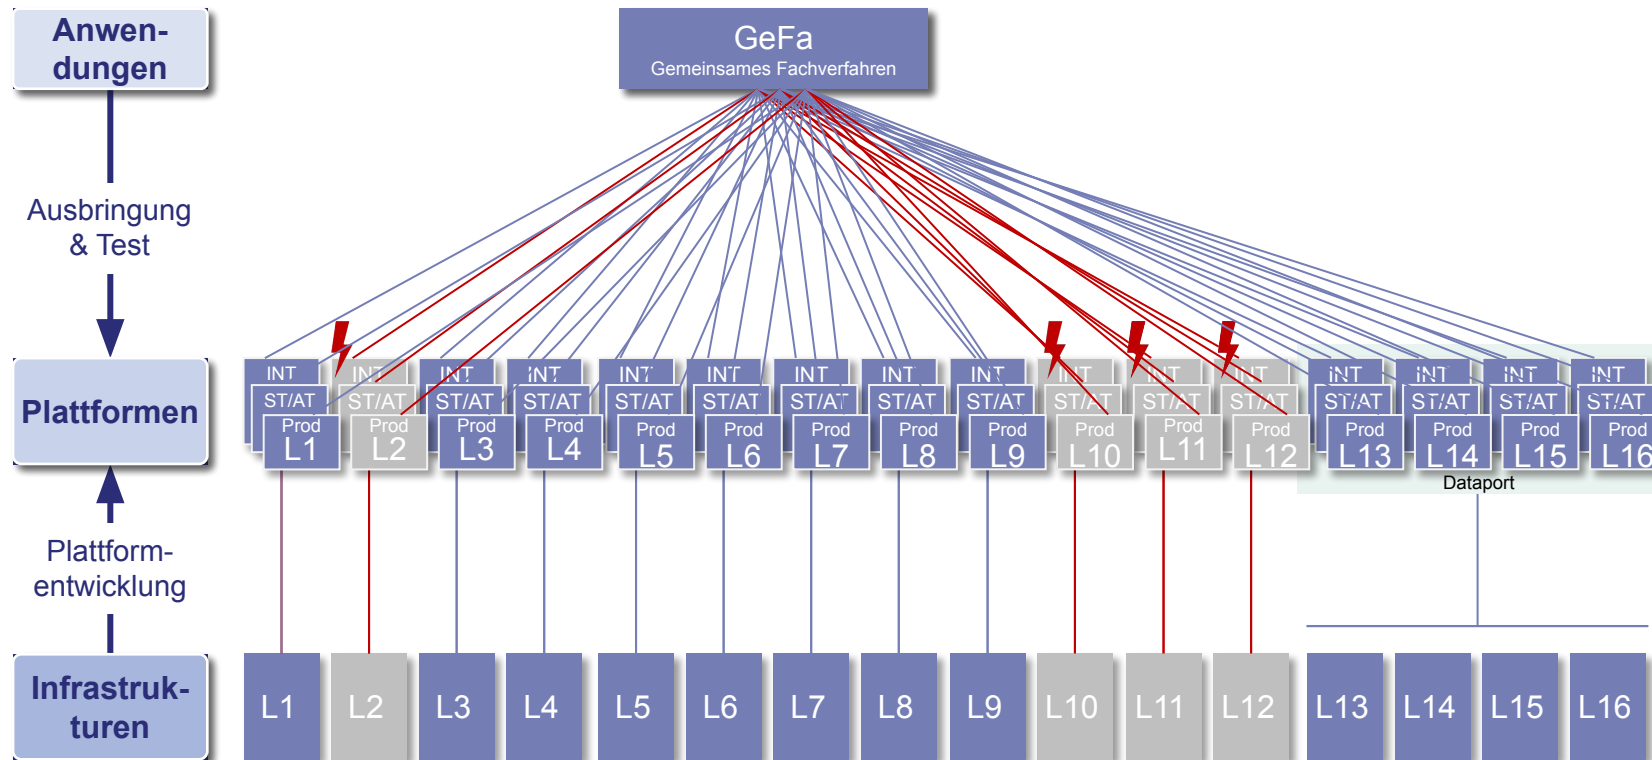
Anwendungen

GeFa
Gemeinsames Fachverfahren

Ausbringung & Test

Plattformen

INT
ST/AT
Prod
L1

INT
ST/AT
Prod
L2

INT
ST/AT
Prod
L3

INT
ST/AT
Prod
L4

INT
ST/AT
Prod
L5

INT
ST/AT
Prod
L6

INT
ST/AT
Prod
L7

INT
ST/AT
Prod
L8

INT
ST/AT
Prod
L9

INT
ST/AT
Prod
L10

INT
ST/AT
Prod
L11

INT
ST/AT
Prod
L12

INT
ST/AT
Prod
L13

INT
ST/AT
Prod
L14

INT
ST/AT
Prod
L15

INT
ST/AT
Prod
L16

Dataport

Plattformentwicklung

Infrastrukturen

L1 L2 L3 L4 L5 L6 L7 L8 L9 L10 L11 L12 L13 L14 L15 L16